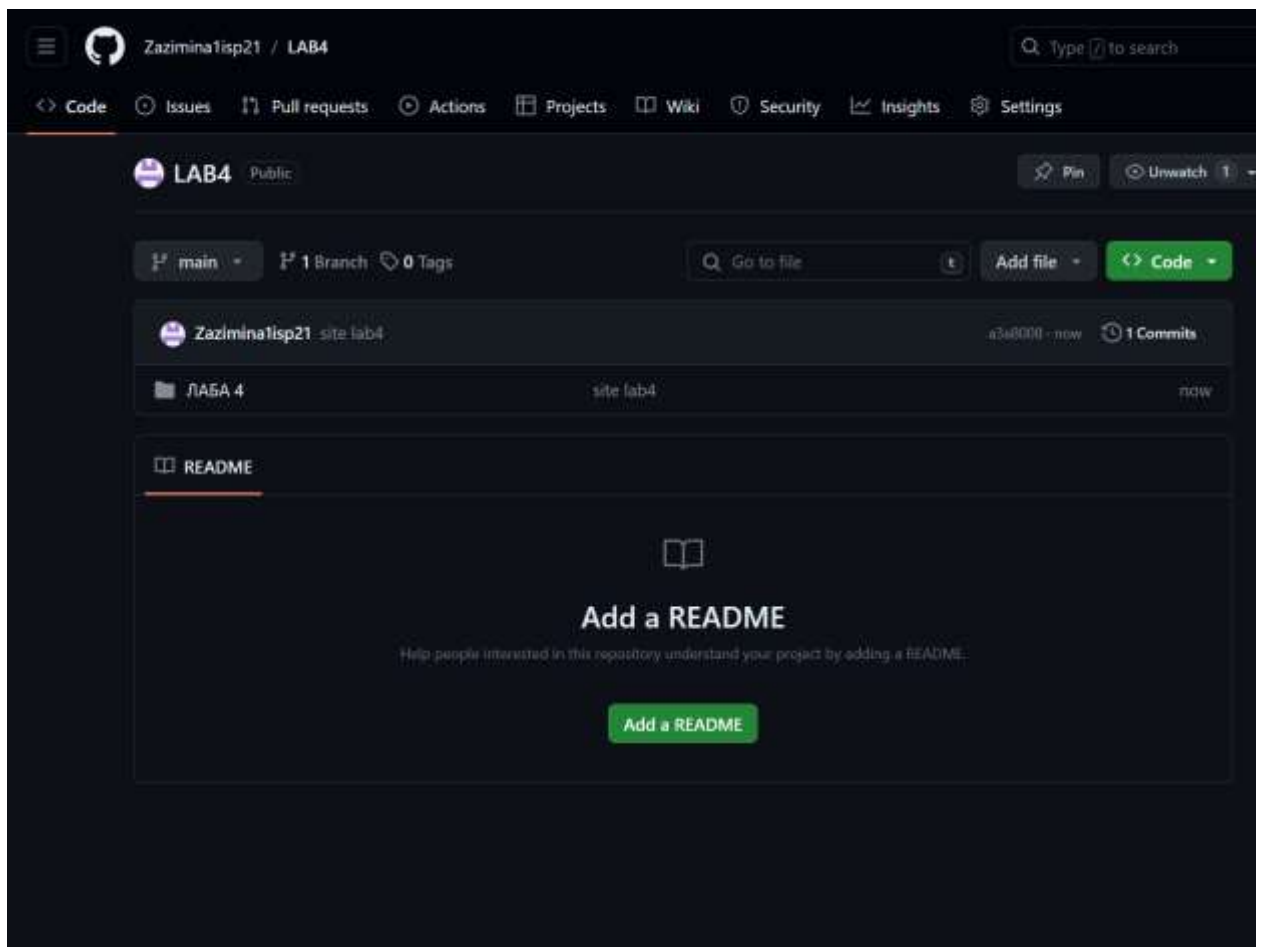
Zazimina1isp21 / LAB4

Type / to search

Code Issues Pull requests Actions Projects Wiki Security Insights Settings

LAB4 Public

Pin Unwatch 1

main 1 Branch 0 Tags

Go to file t Add file Code

Zazimina1isp21 site lab4 a3a8008 · now 1 Commits

ЛАБА 4 site lab4 now

README

Add a README

Help people interested in this repository understand your project by adding a README.

Add a README